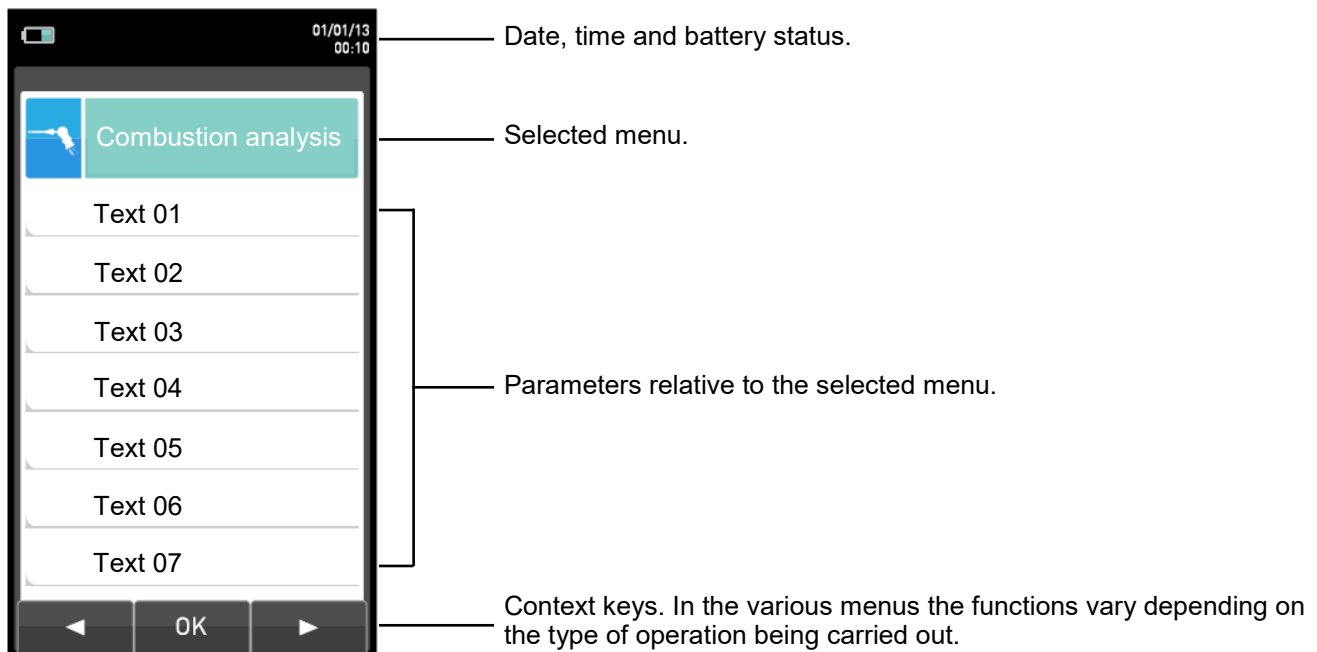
01/01/13
00:10

Date, time and battery status.

Combustion analysis

Selected menu.

Text 01

Text 02

Text 03

Text 04

Text 05

Text 06

Text 07

Parameters relative to the selected menu.

◄ OK ►

Context keys. In the various menus the functions vary depending on the type of operation being carried out.